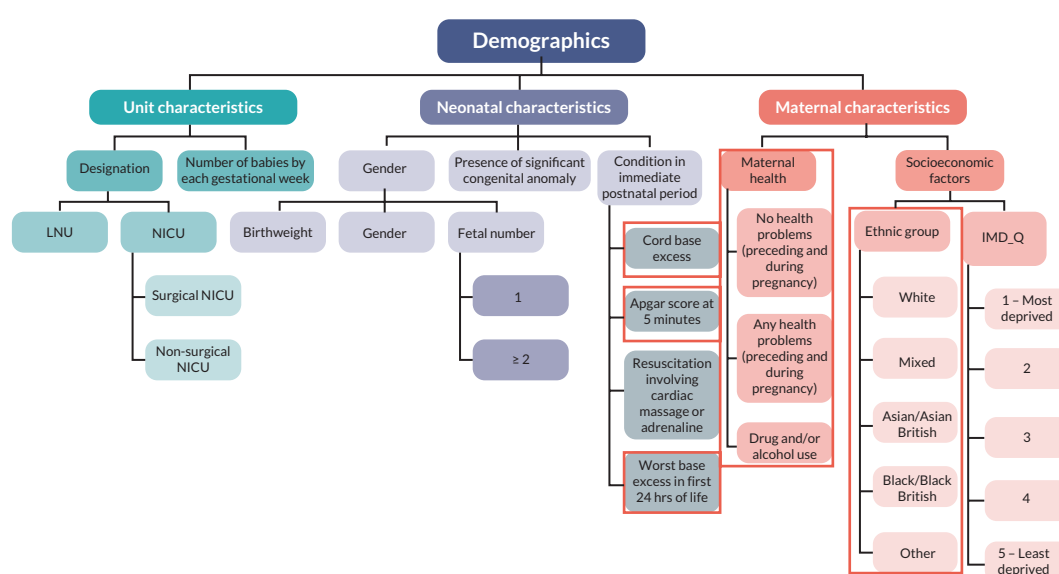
Demographics

Unit characteristics

Designation

LNU

NICU

Surgical NICU

Non-surgical NICU

Number of babies by each gestational week

Neonatal characteristics

Gender

Birthweight

Gender

Fetal number

1

≥ 2

Presence of significant congenital anomaly

Condition in immediate postnatal period

Cord base excess

Apgar score at 5 minutes

Resuscitation involving cardiac massage or adrenaline

Worst base excess in first 24 hrs of life

Maternal characteristics

Maternal health

No health problems (preceding and during pregnancy)

Any health problems (preceding and during pregnancy)

Drug and/or alcohol use

Socioeconomic factors

Ethnic group

White

Mixed

Asian/Asian British

Black/Black British

Other

IMD_Q

1 – Most deprived

2

3

4

5 – Least deprived